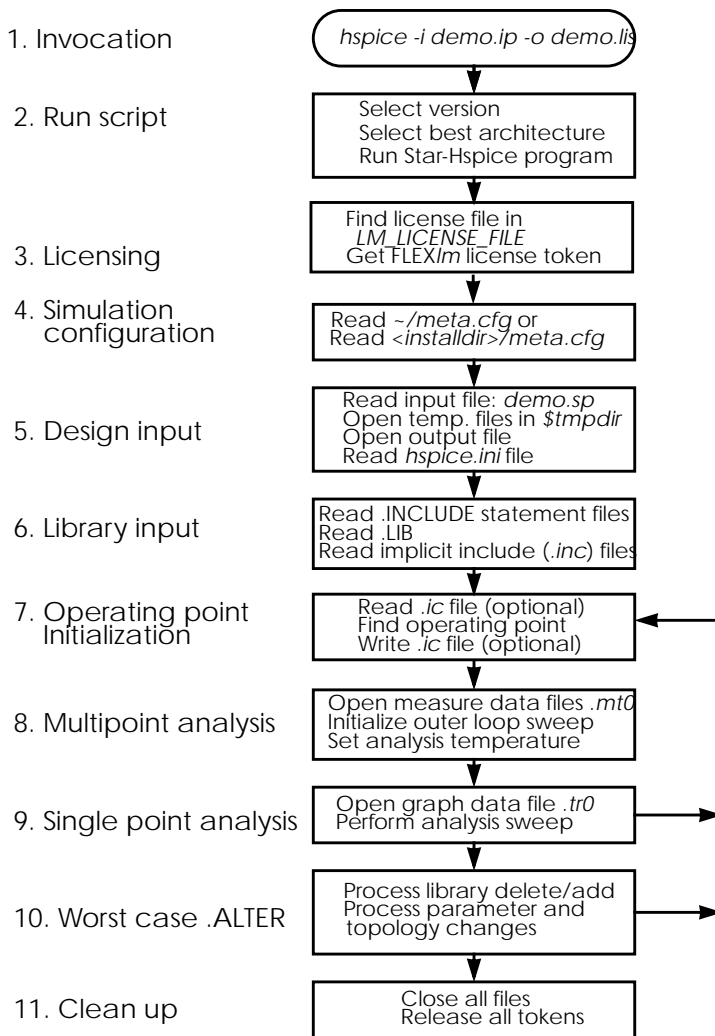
1. Invocation

hspice -i demo.ip -o demo.lis

2. Run script

Select version
Select best architecture
Run Star-Hspice program

3. Licensing

Find license file in LM_LICENSE_FILE
Get FLEXlm license token

4. Simulation configuration

Read ~/meta.cfg or
Read <installdir>/meta.cfg

5. Design input

Read input file: demo.sp
Open temp. files in $tmpdir
Open output file
Read hspice.ini file

6. Library input

Read .INCLUDE statement files
Read .LIB
Read implicit include (.inc) files

7. Operating point Initialization

Read .ic file (optional)
Find operating point
Write .ic file (optional)

8. Multipoint analysis

Open measure data files .mt0
Initialize outer loop sweep
Set analysis temperature

9. Single point analysis

Open graph data file .tr0
Perform analysis sweep

10. Worst case .ALTER

Process library delete/add
Process parameter and topology changes

11. Clean up

Close all files
Release all tokens